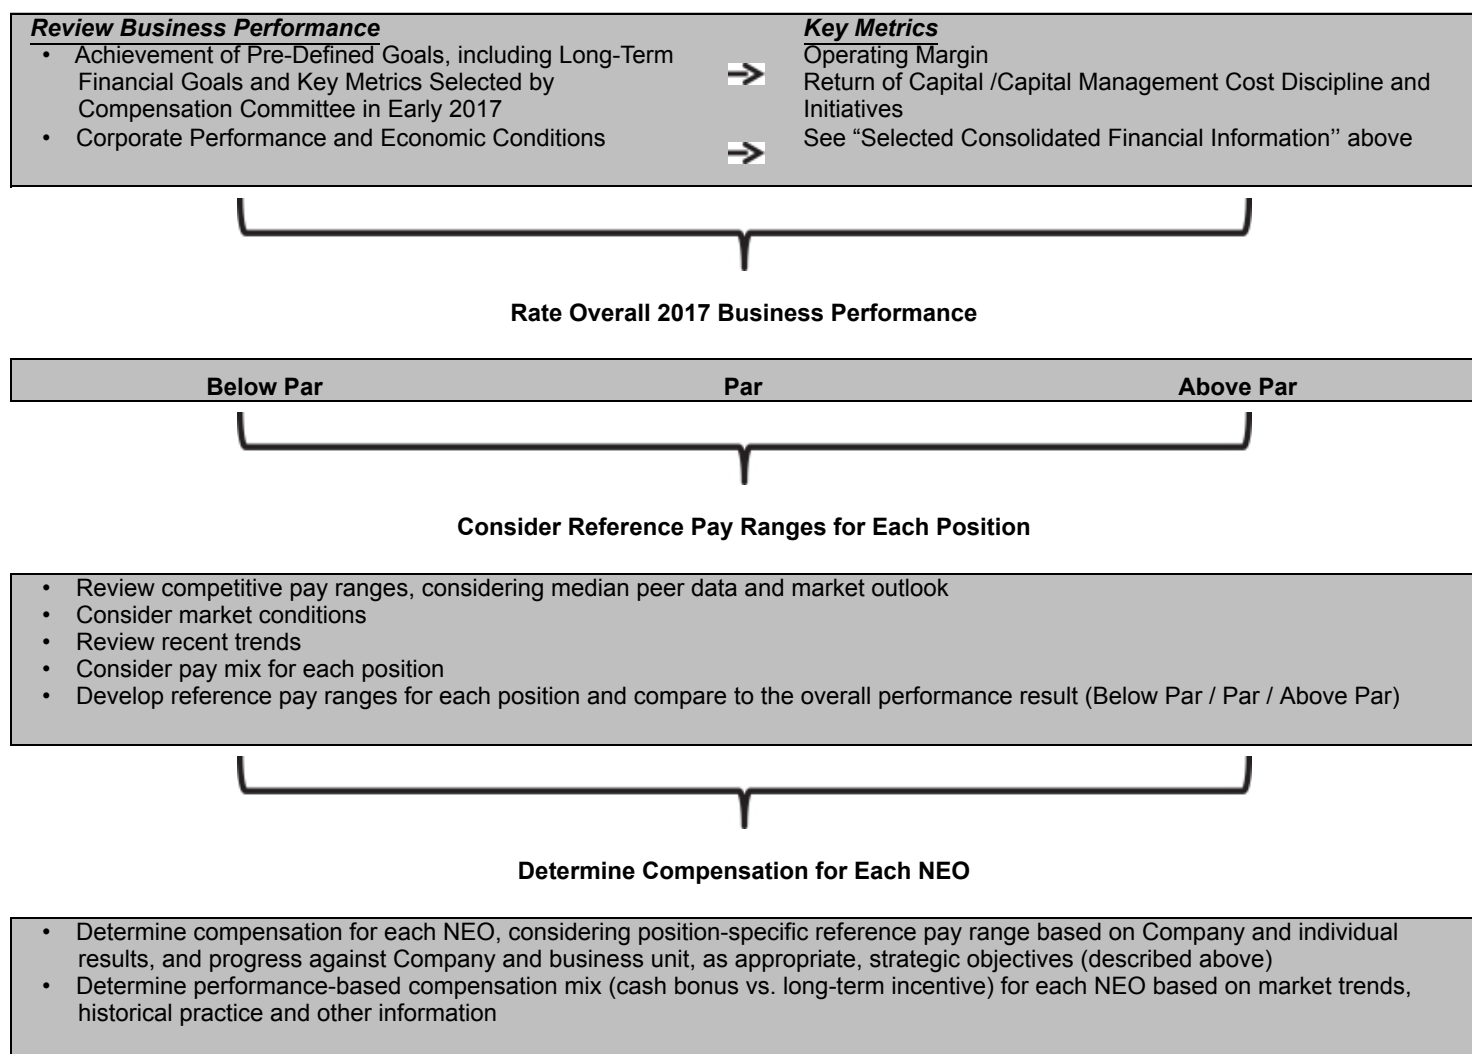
Review Business Performance

- Achievement of Pre-Defined Goals, including Long-Term Financial Goals and Key Metrics Selected by Compensation Committee in Early 2017
- Corporate Performance and Economic Conditions

=>

=>

Key Metrics

Operating Margin
Return of Capital /Capital Management Cost Discipline and Initiatives
See “Selected Consolidated Financial Information’’ above

Rate Overall 2017 Business Performance

Below Par

Par

Above Par

Consider Reference Pay Ranges for Each Position

- Review competitive pay ranges, considering median peer data and market outlook
- Consider market conditions
- Review recent trends
- Consider pay mix for each position
- Develop reference pay ranges for each position and compare to the overall performance result (Below Par / Par / Above Par)

Determine Compensation for Each NEO

- Determine compensation for each NEO, considering position-specific reference pay range based on Company and individual results, and progress against Company and business unit, as appropriate, strategic objectives (described above)
- Determine performance-based compensation mix (cash bonus vs. long-term incentive) for each NEO based on market trends, historical practice and other information